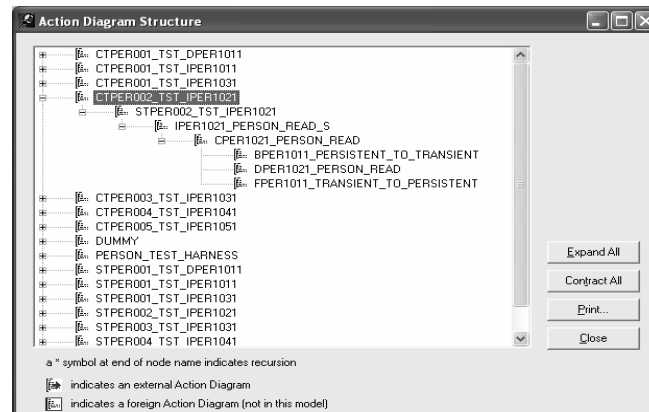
Action Diagram Structure

CTPER001_TST_DPER1011
CTPER001_TST_IPER1011
CTPER001_TST_IPER1031
CTPER002_TST_IPER1021
STPER002_TST_IPER1021
IPER1021_PERSON_READ_S
CPER1021_PERSON_READ
BPER1011_PERSISTENT_TO_TRANSIENT
DPER1021_PERSON_READ
FPER1011_TRANSIENT_TO_PERSISTENT
CTPER003_TST_IPER1031
CTPER004_TST_IPER1041
CTPER005_TST_IPER1051
DUMMY
PERSON_TEST_HARNESS
STPER001_TST_DPER1011
STPER001_TST_IPER1011
STPER001_TST_IPER1031
STPER002_TST_IPER1021
STPER003_TST_IPER1031
STPER004_TST_IPER1041

Expand All
Contract All
Print...
Close

a * symbol at end of node name indicates recursion

indicates an external Action Diagram

indicates a foreign Action Diagram (not in this model)